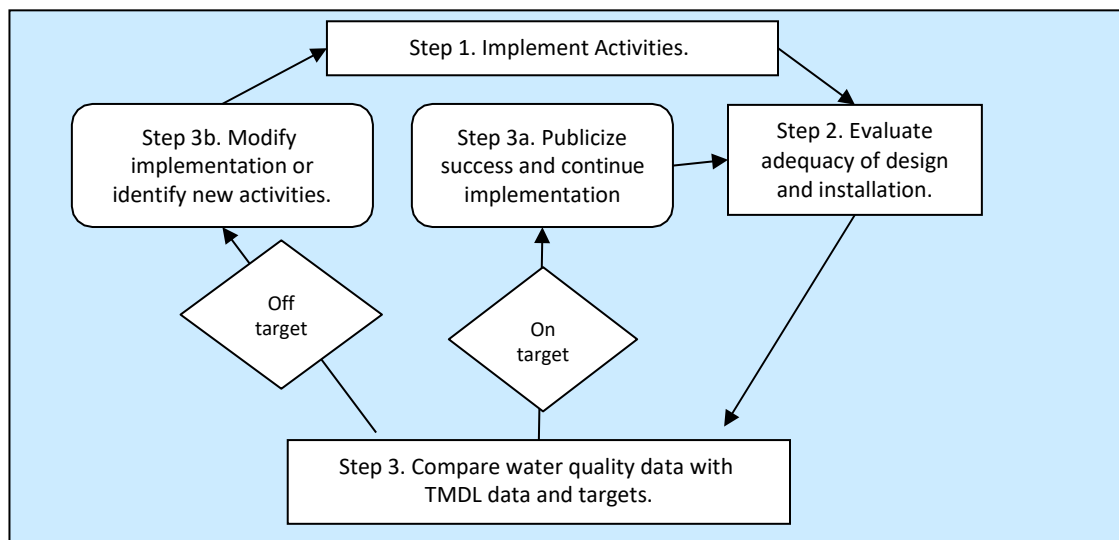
Step 1. Implement Activities.

Step 3b. Modify implementation or identify new activities.

Step 3a. Publicize success and continue implementation

Step 2. Evaluate adequacy of design and installation.

Off target

On target

Step 3. Compare water quality data with TMDL data and targets.